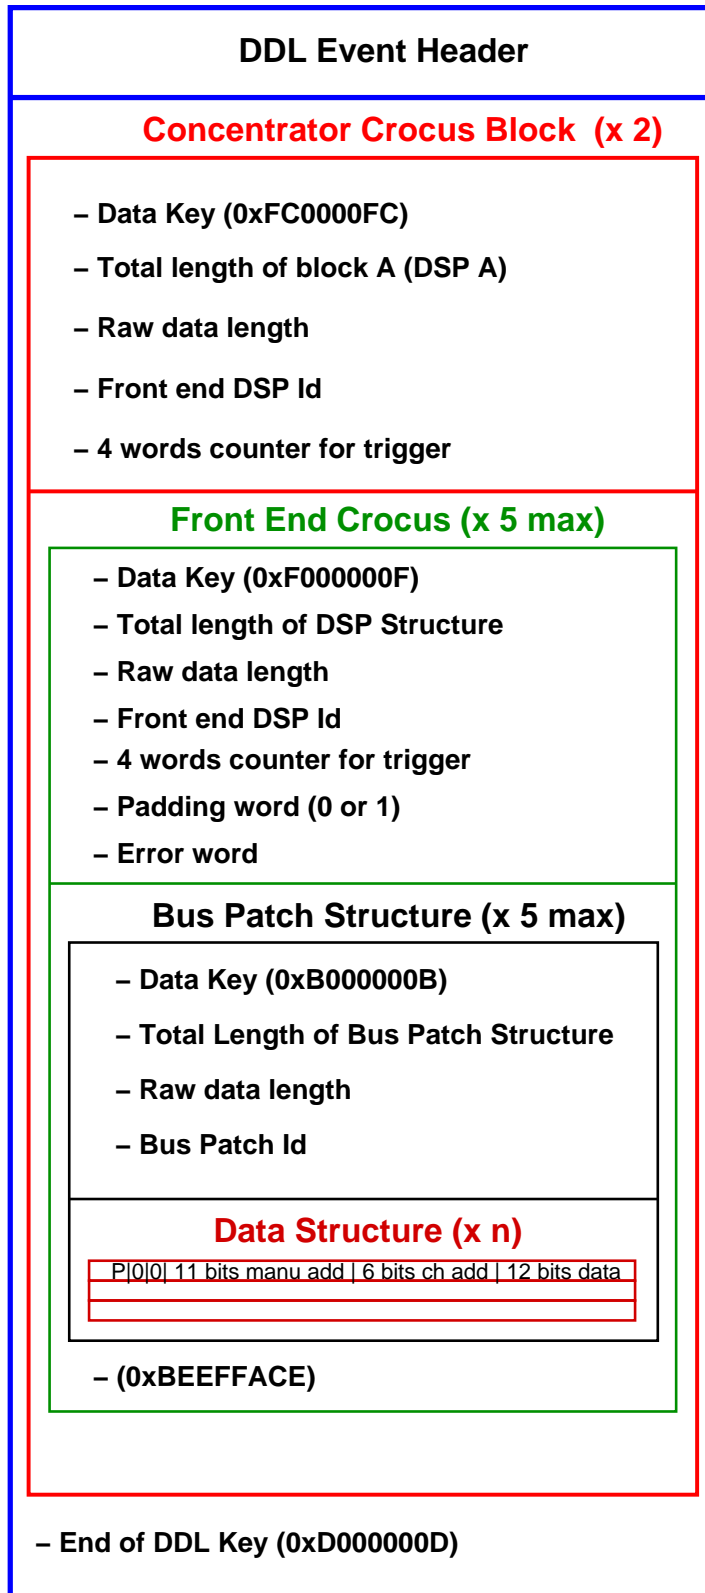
DDL Event Header

Concentrator Crocus Block (x 2)

– Data Key (0xFC0000FC)

– Total length of block A (DSP A)

– Raw data length

– Front end DSP Id

– 4 words counter for trigger

Front End Crocus (x 5 max)

– Data Key (0xF000000F)

– Total length of DSP Structure

– Raw data length

– Front end DSP Id

– 4 words counter for trigger

– Padding word (0 or 1)

– Error word

Bus Patch Structure (x 5 max)

– Data Key (0xB000000B)

– Total Length of Bus Patch Structure

– Raw data length

– Bus Patch Id

Data Structure (x n)

P|0|0| 11 bits manu add | 6 bits ch add | 12 bits data

– (0xBEEFFACE)

– End of DDL Key (0xD000000D)